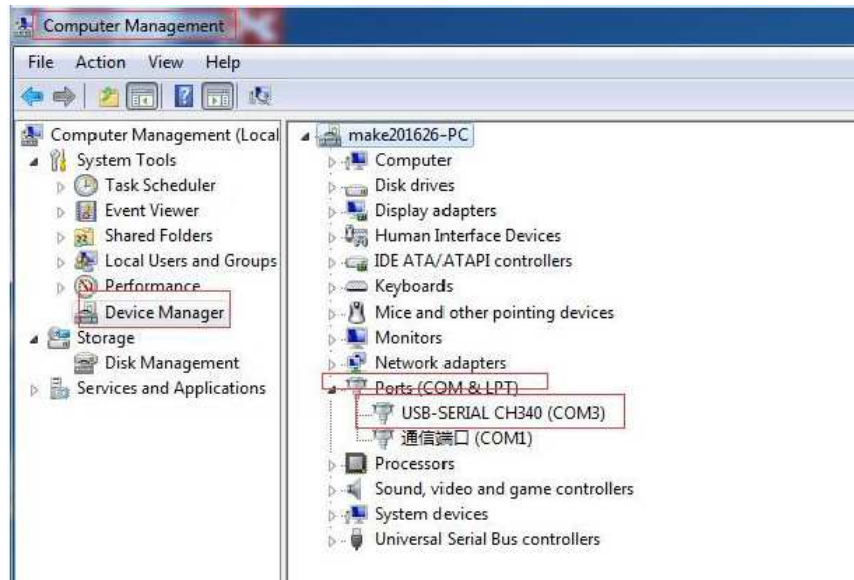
Computer Management

File Action View Help

Computer Management (Local
System Tools
Task Scheduler
Event Viewer
Shared Folders
Local Users and Groups
Performance
Device Manager
Storage
Disk Management
Services and Applications

make201626-PC
Computer
Disk drives
Display adapters
Human Interface Devices
IDE ATA/ATAPI controllers
Keyboards
Mice and other pointing devices
Monitors
Network adapters
Ports (COM & LPT)
USB-SERIAL CH340 (COM3)
通信端口 (COM1)
Processors
Sound, video and game controllers
System devices
Universal Serial Bus controllers